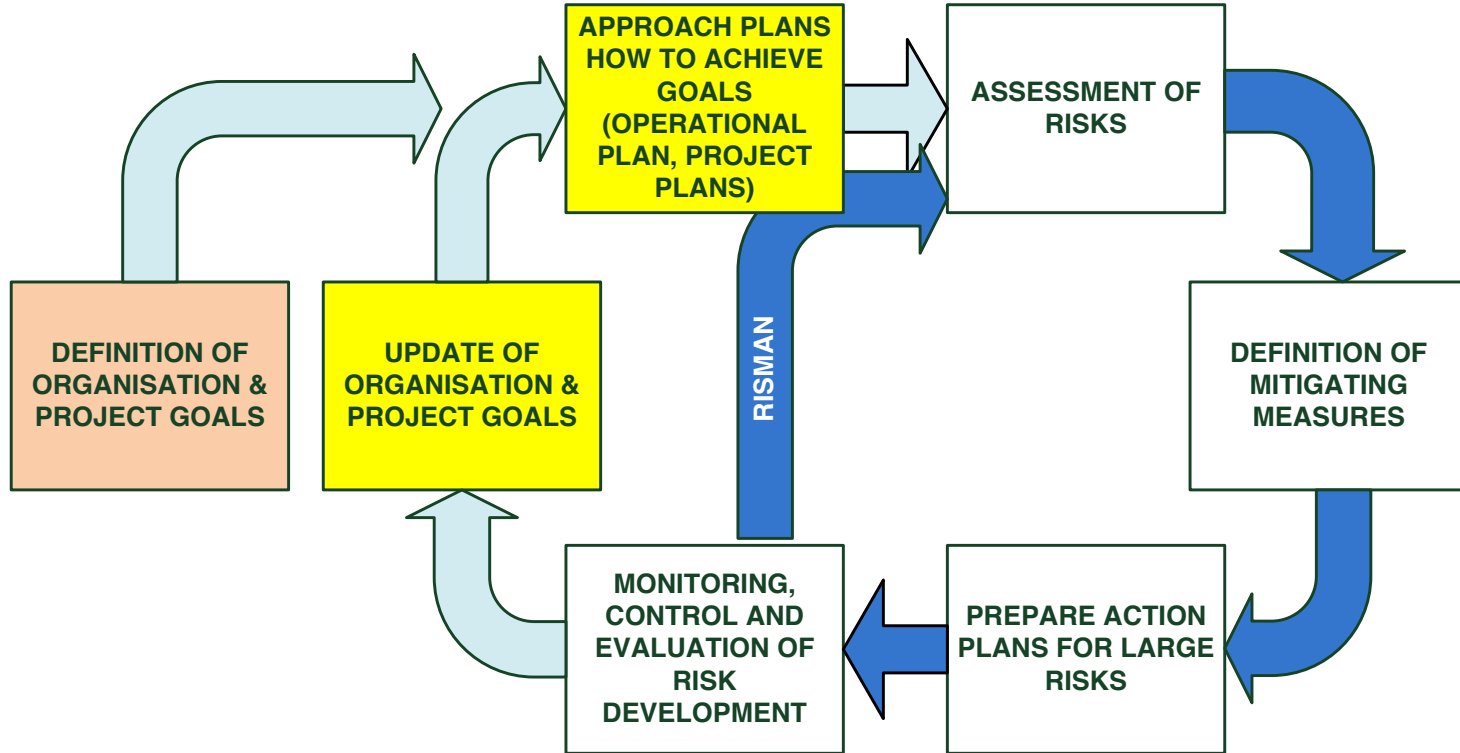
DEFINITION OF ORGANISATION & PROJECT GOALS

UPDATE OF ORGANISATION & PROJECT GOALS

APPROACH PLANS HOW TO ACHIEVE GOALS (OPERATIONAL PLAN, PROJECT PLANS)

ASSESSMENT OF RISKS

DEFINITION OF MITIGATING MEASURES

PREPARE ACTION PLANS FOR LARGE RISKS

MONITORING, CONTROL AND EVALUATION OF RISK DEVELOPMENT

RISMAN